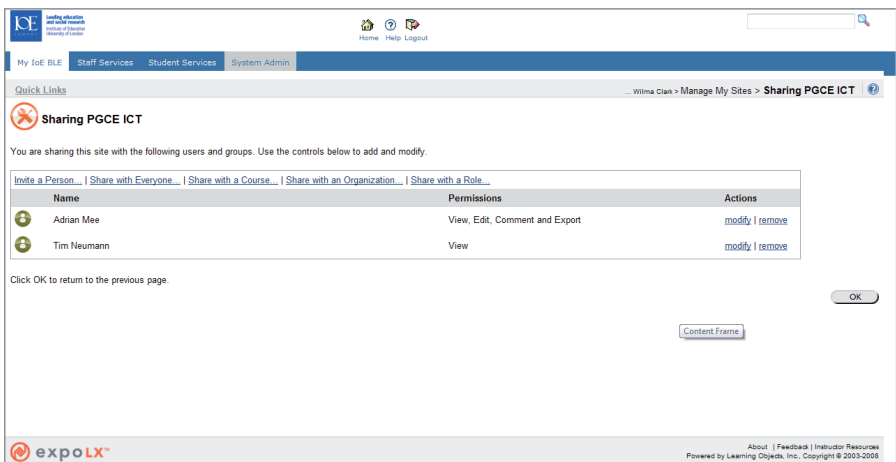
IOE LONDON Leading education and social research Institute of Education University of London

Home Help Logout

My IoE BLE | Staff Services | Student Services | System Admin

Quick Links

... Wilma Clark > Manage My Sites > Sharing PGCE ICT

Sharing PGCE ICT

You are sharing this site with the following users and groups. Use the controls below to add and modify.

Invite a Person... | Share with Everyone... | Share with a Course... | Share with an Organization... | Share with a Role...

| | Name | Permissions | Actions |
|---|---|---|---|
| | Adrian Mee | View, Edit, Comment and Export | modify \| remove |
| | Tim Neumann | View | modify \| remove |

Click OK to return to the previous page.

OK

Content Frame

expoLX™

About | Feedback | Instructor Resources
Powered by Learning Objects, Inc., Copyright © 2003-2008